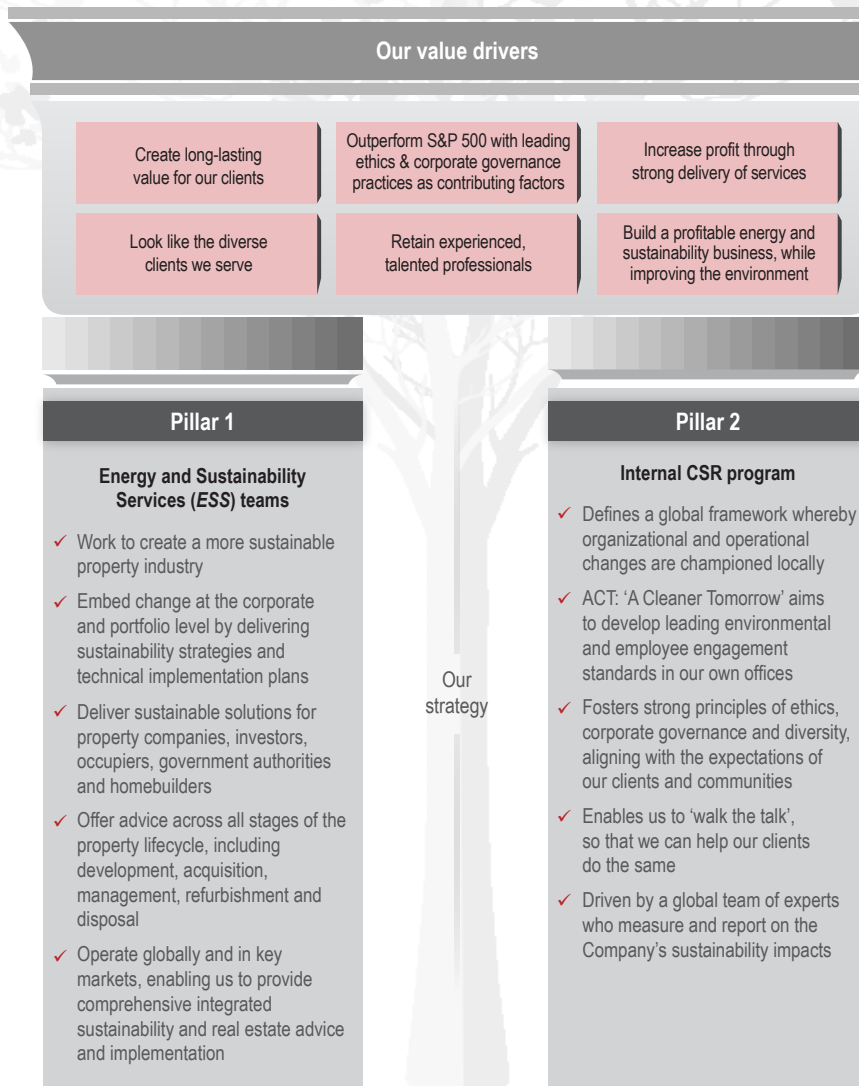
Our value drivers

Create long-lasting value for our clients

Outperform S&P 500 with leading ethics & corporate governance practices as contributing factors

Increase profit through strong delivery of services

Look like the diverse clients we serve

Retain experienced, talented professionals

Build a profitable energy and sustainability business, while improving the environment

Pillar 1

Energy and Sustainability Services (ESS) teams

✓ Work to create a more sustainable property industry

✓ Embed change at the corporate and portfolio level by delivering sustainability strategies and technical implementation plans

✓ Deliver sustainable solutions for property companies, investors, occupiers, government authorities and homebuilders

✓ Offer advice across all stages of the property lifecycle, including development, acquisition, management, refurbishment and disposal

✓ Operate globally and in key markets, enabling us to provide comprehensive integrated sustainability and real estate advice and implementation

Our strategy

Pillar 2

Internal CSR program

✓ Defines a global framework whereby organizational and operational changes are championed locally

✓ ACT: 'A Cleaner Tomorrow' aims to develop leading environmental and employee engagement standards in our own offices

✓ Fosters strong principles of ethics, corporate governance and diversity, aligning with the expectations of our clients and communities

✓ Enables us to 'walk the talk', so that we can help our clients do the same

✓ Driven by a global team of experts who measure and report on the Company's sustainability impacts